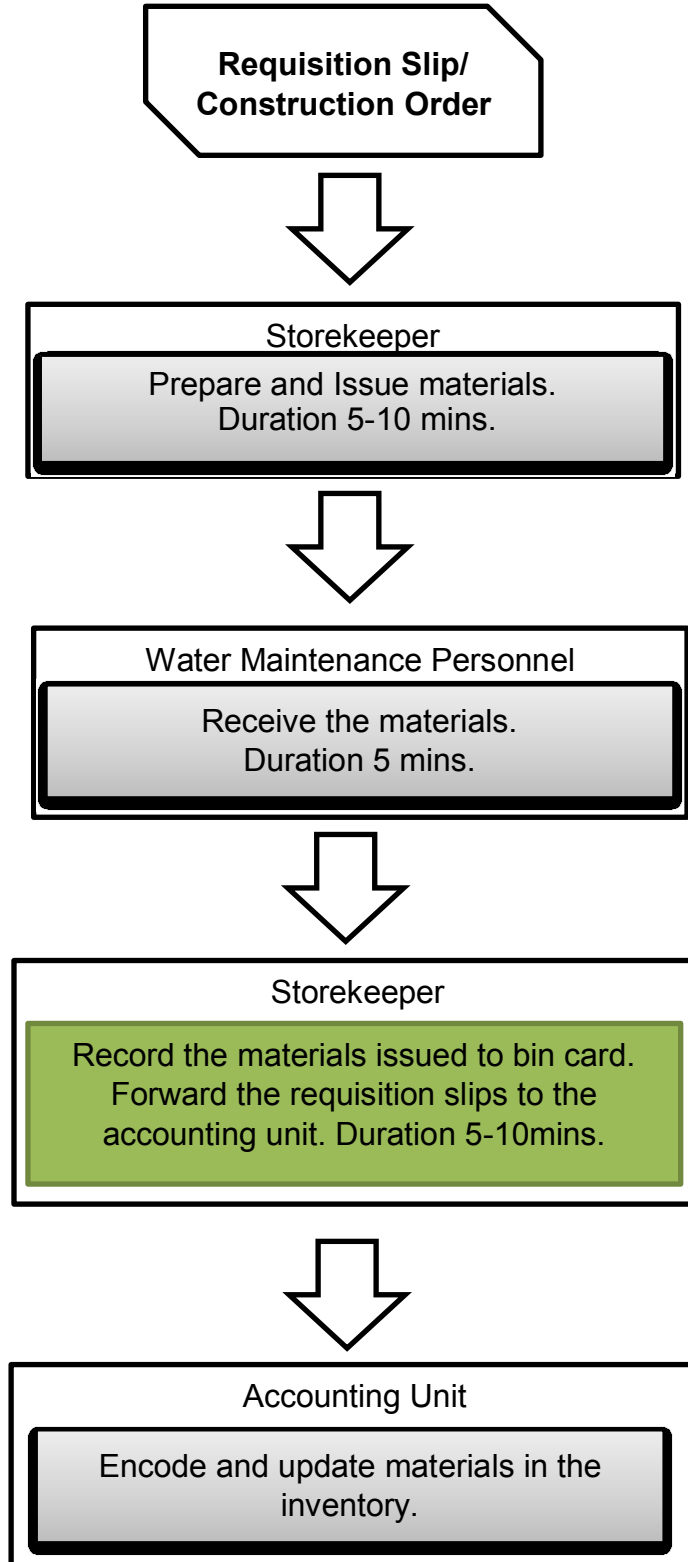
Requisition Slip/
Construction Order

Storekeeper

Prepare and Issue materials.
Duration 5-10 mins.

Water Maintenance Personnel

Receive the materials.
Duration 5 mins.

Storekeeper

Record the materials issued to bin card. Forward the requisition slips to the accounting unit. Duration 5-10mins.

Accounting Unit

Encode and update materials in the inventory.